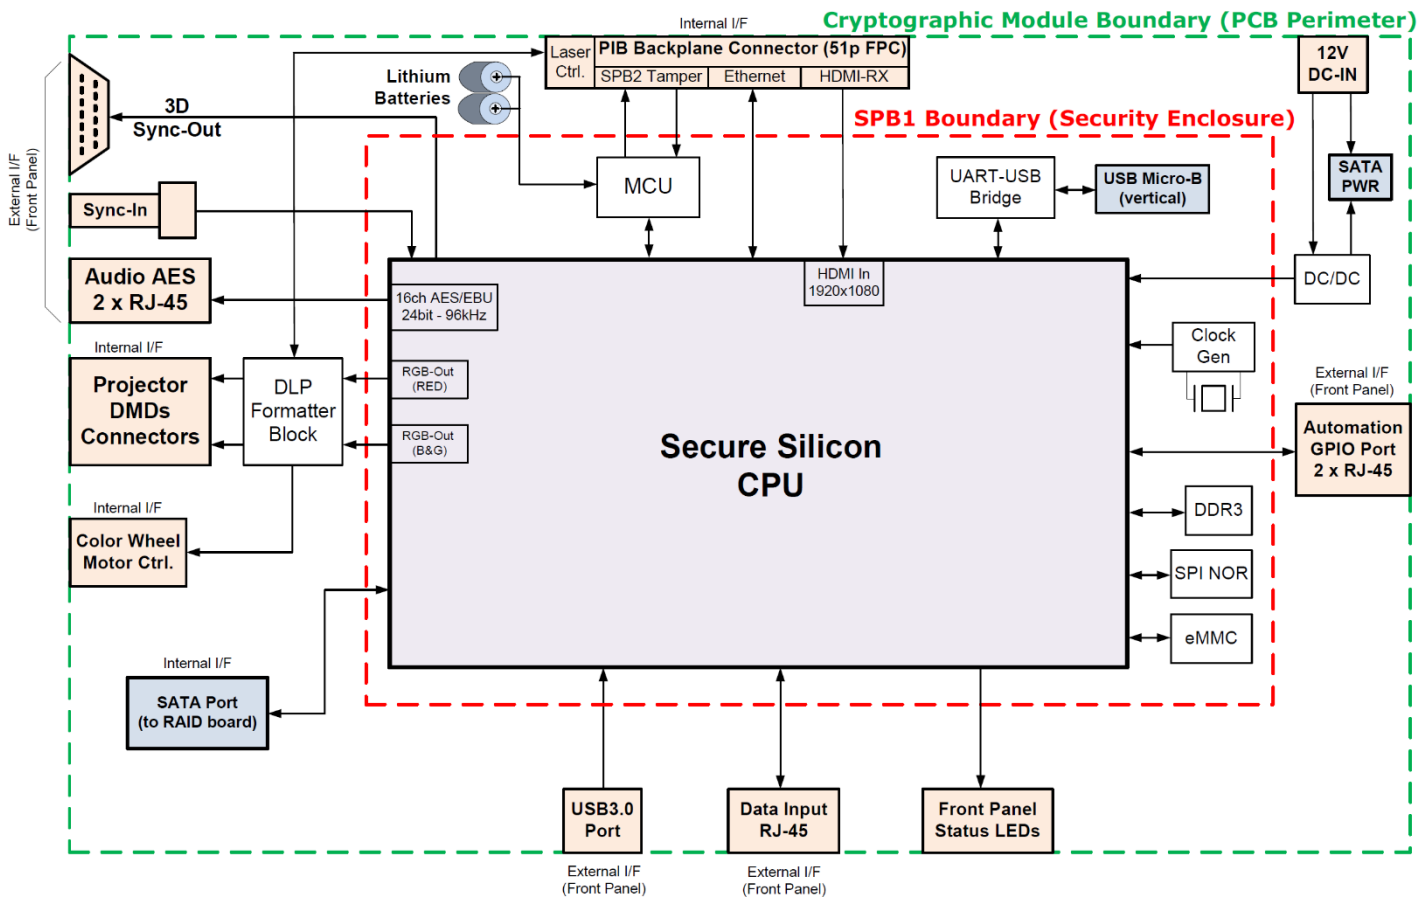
Internal I/F
Cryptographic Module Boundary (PCB Perimeter)

Laser Ctrl.
PIB Backplane Connector (51p FPC)
SPB2 Tamper
Ethernet
HDMI-RX

12V DC-IN

Lithium Batteries

3D Sync-Out

SPB1 Boundary (Security Enclosure)

SATA PWR

External I/F (Front Panel)

MCU

UART-USB Bridge

USB Micro-B (vertical)

Sync-In

DC/DC

Audio AES 2 x RJ-45

16ch AES/EBU 24bit - 96kHz

HDMI In 1920x1080

Clock Gen

Internal I/F

Projector DMDs Connectors

DLP Formatter Block

RGB-Out (RED)

RGB-Out (B&G)

Secure Silicon CPU

External I/F (Front Panel)

Automation GPIO Port 2 x RJ-45

DDR3

Internal I/F

Color Wheel Motor Ctrl.

SPI NOR

eMMC

Internal I/F

SATA Port (to RAID board)

USB3.0 Port

Data Input RJ-45

Front Panel Status LEDs

External I/F (Front Panel)

External I/F (Front Panel)